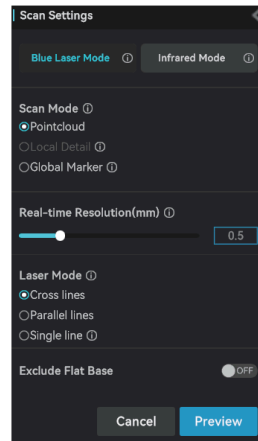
Scan Settings

Blue Laser Mode ⓘ Infrared Mode ⓘ

Scan Mode ⓘ
Pointcloud
Local Detail ⓘ
Global Marker ⓘ

Real-time Resolution(mm) ⓘ
0.5

Laser Mode ⓘ
Cross lines
Parallel lines
Single line ⓘ

Exclude Flat Base
OFF

Cancel
Preview